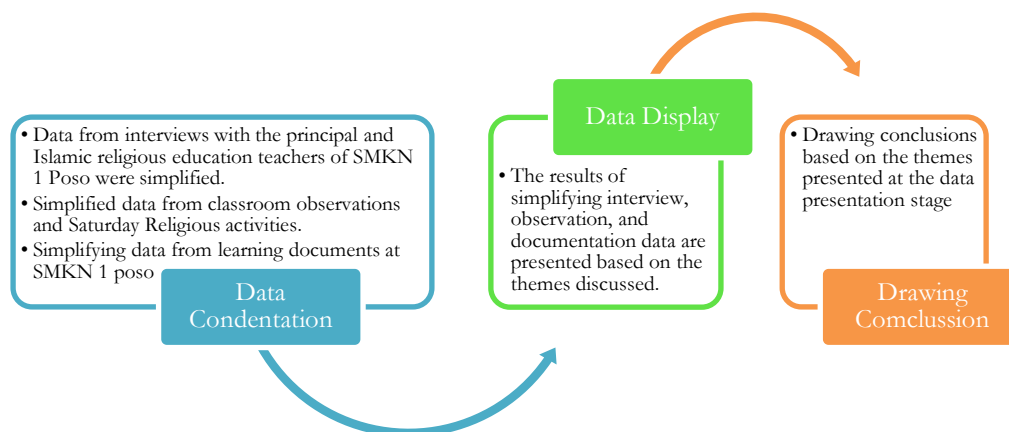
• Data from interviews with the principal and Islamic religious education teachers of SMKN 1 Poso were simplified.
• Simplified data from classroom observations and Saturday Religious activities.
• Simplifying data from learning documents at SMKN 1 poso

Data Condentation

Data Display

• The results of simplifying interview, observation, and documentation data are presented based on the themes discussed.

• Drawing conclusions based on the themes presented at the data presentation stage

Drawing Comclussion